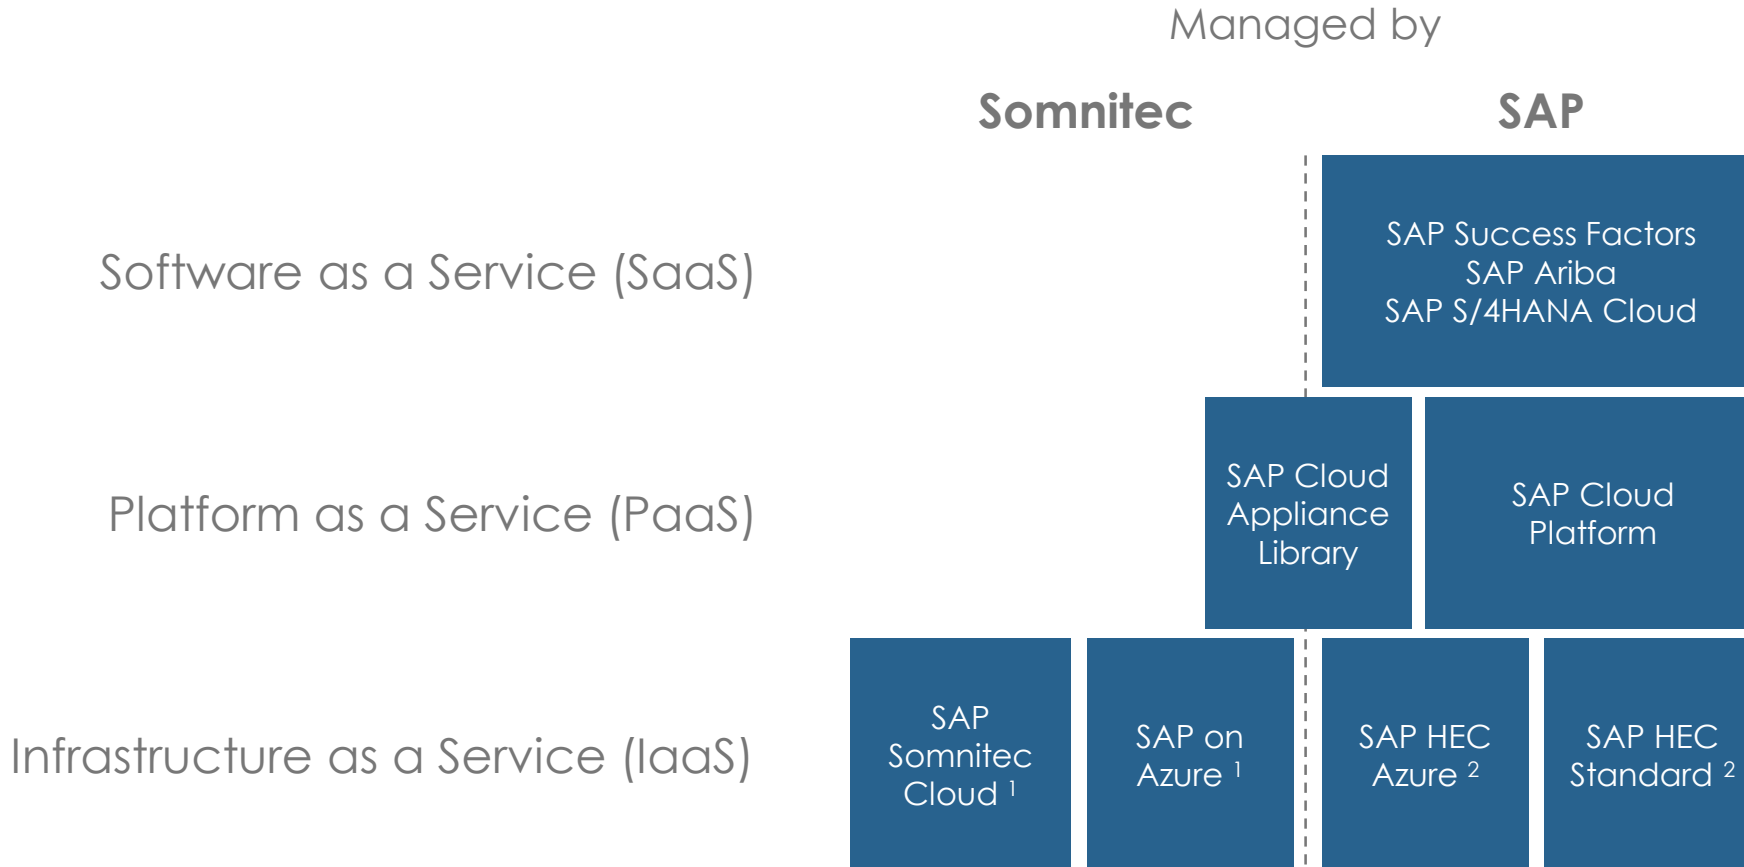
Managed by

Somnitec

SAP

Software as a Service (SaaS)

SAP Success Factors
SAP Ariba
SAP S/4HANA Cloud

Platform as a Service (PaaS)

SAP Cloud Appliance Library

SAP Cloud Platform

Infrastructure as a Service (IaaS)

SAP Somnitec Cloud $^1$

SAP on Azure $^1$

SAP HEC Azure $^2$

SAP HEC Standard $^2$